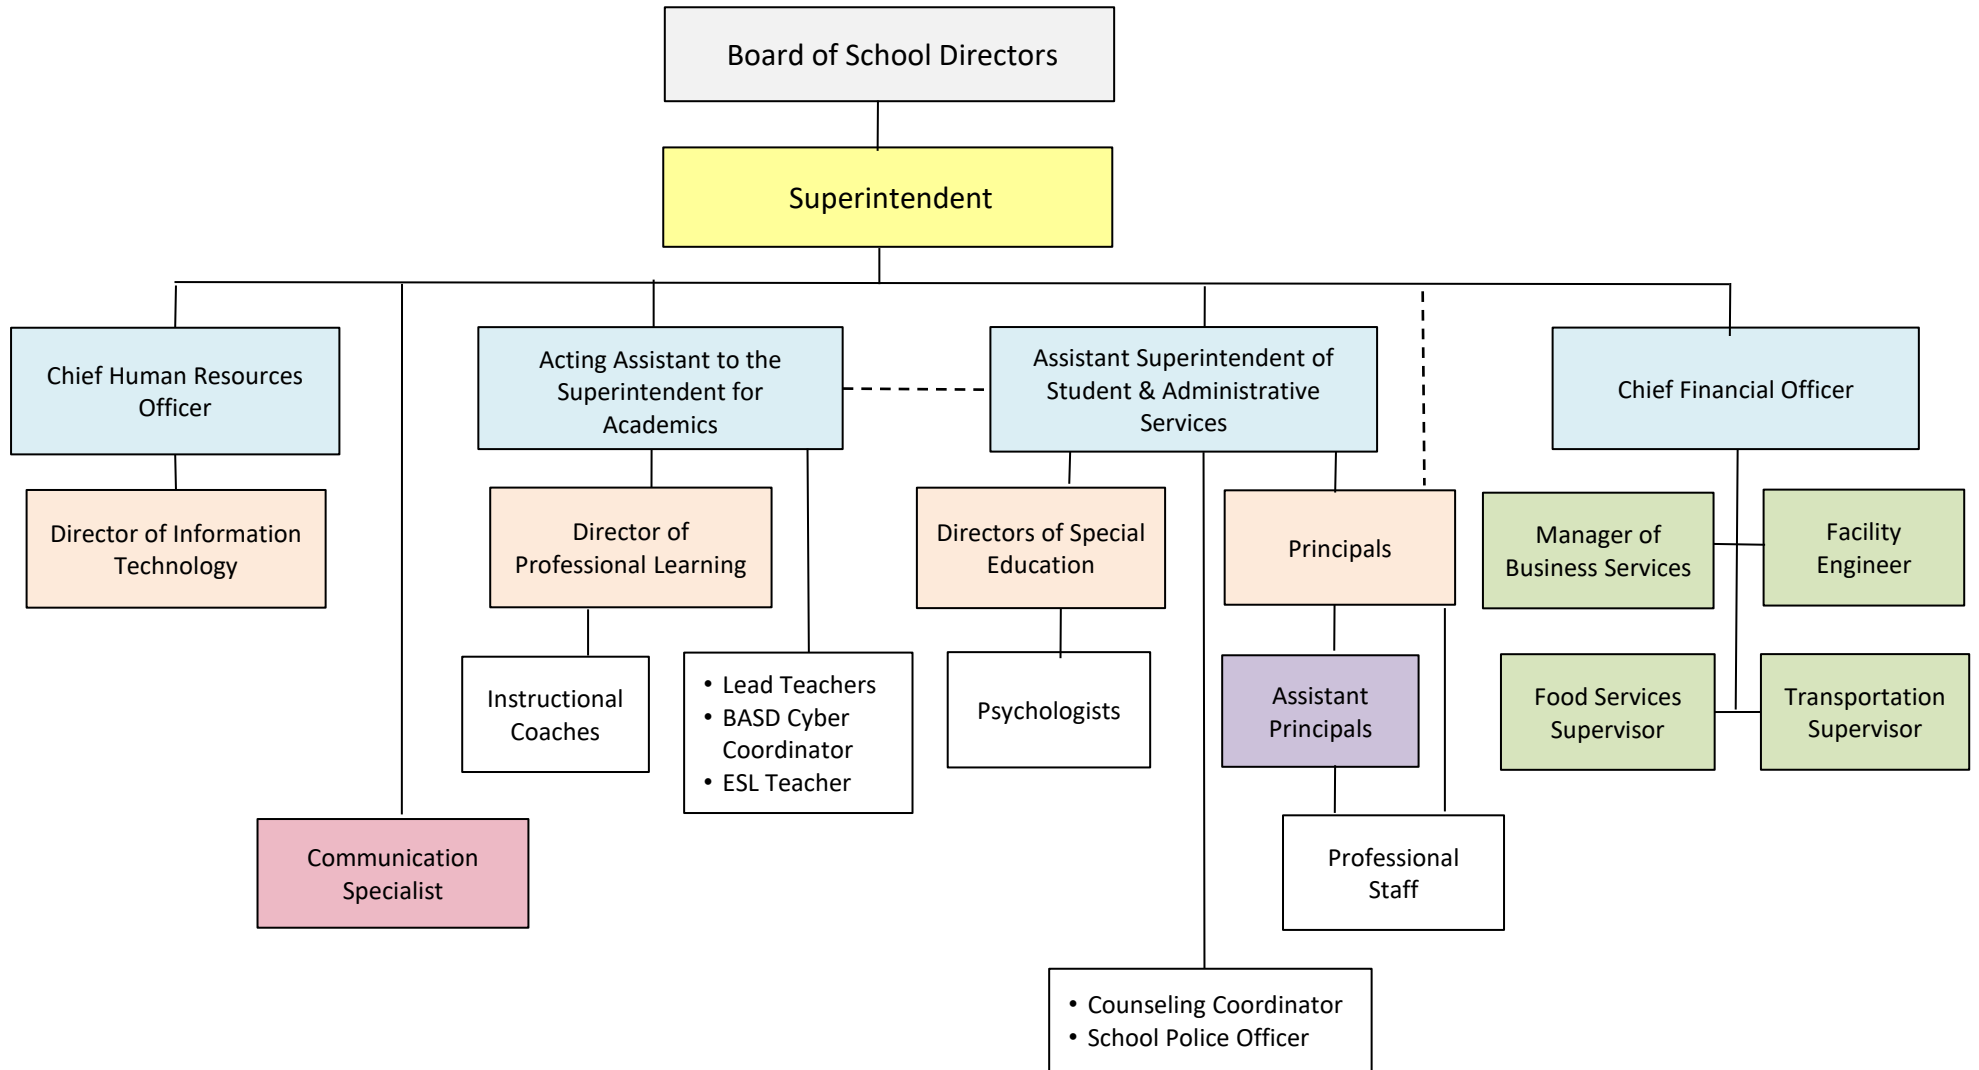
Board of School Directors

Superintendent

Chief Human Resources Officer

Acting Assistant to the Superintendent for Academics

Assistant Superintendent of Student & Administrative Services

Chief Financial Officer

Director of Information Technology

Director of Professional Learning

Directors of Special Education

Principals

Manager of Business Services

Facility Engineer

Instructional Coaches

- Lead Teachers
- BASD Cyber Coordinator
- ESL Teacher

Psychologists

Assistant Principals

Food Services Supervisor

Transportation Supervisor

Communication Specialist

Professional Staff

- Counseling Coordinator
- School Police Officer